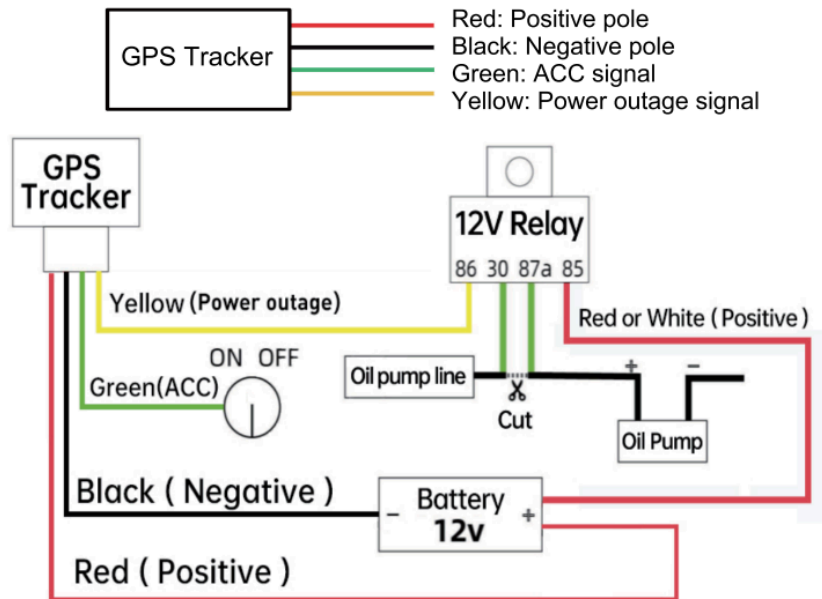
GPS Tracker

Red: Positive pole
Black: Negative pole
Green: ACC signal
Yellow: Power outage signal

GPS Tracker

12V Relay
86 30 87a 85

Yellow (Power outage)

Red or White ( Positive )

ON OFF

Green(ACC)

Oil pump line

+ −

Cut

Oil Pump

Black ( Negative )

Battery
12v
− +

Red ( Positive )